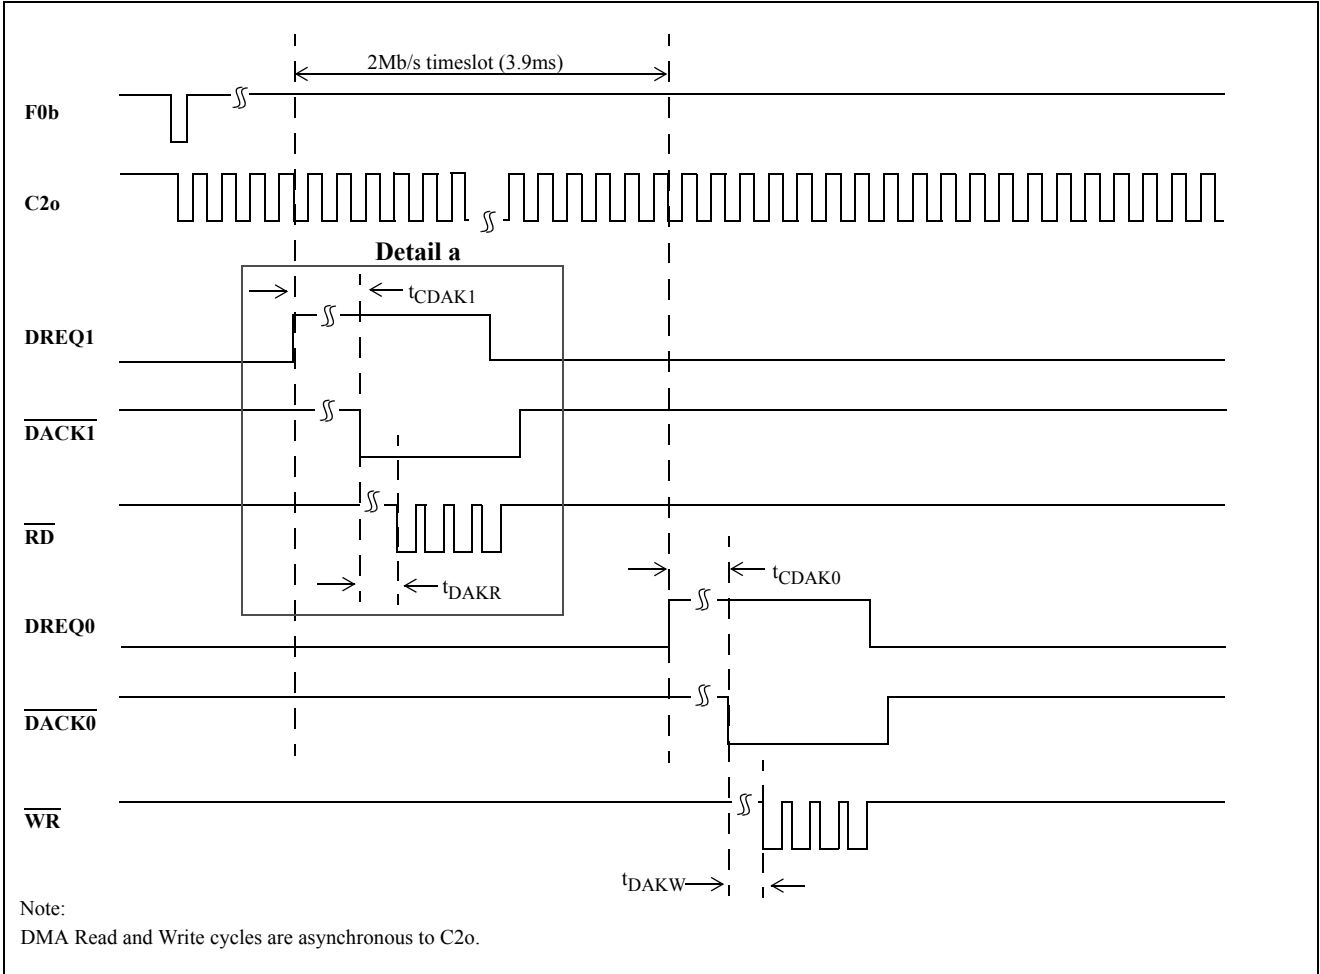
2Mb/s timeslot (3.9ms)

F0b

C2o

Detail a

$t_{CDAK1}$

DREQ1

$\overline{DACK1}$

$\overline{RD}$

$t_{DAKR}$

$t_{CDAK0}$

DREQ0

$\overline{DACK0}$

$\overline{WR}$

$t_{DAKW}$

Note:

DMA Read and Write cycles are asynchronous to C2o.